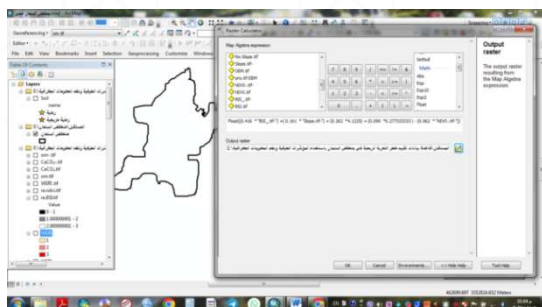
Raster Calculator

Map Algebra expression

Output raster

The output raster resulting from the Map Algebra expression.

Output raster

OK Cancel Environments... << Hide Help Tool Help

Table Of Contents

Layers

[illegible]

File Edit View Bookmarks Insert Selection Geoprocessing Customize Windows

Georeferencing

Editor

Value

7

8

9

/

==

!=

&

4

5

6

*

>

>=

|

1

2

3

-

<

<=

^

0

.

+

(

)

~

SetNull

Math

Abs

Exp

Exp10

Exp2

Float

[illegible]

ModLSC

Slope.tif

CSDR.tif

NDVI.tif

TWI.tif

sm.tif

CaCO3.tif

WBE.tif

ndvi.tif

Float(0.416 * "BSI_.tif") + 0.361 * "Slope.tif" + 0.262 * "LST.tif" + 0.096 * "TWI.tif" - 0.062 * "NDVI.tif")

Value

High : 1

Low : 0

402689.887 3353524.852 Meters